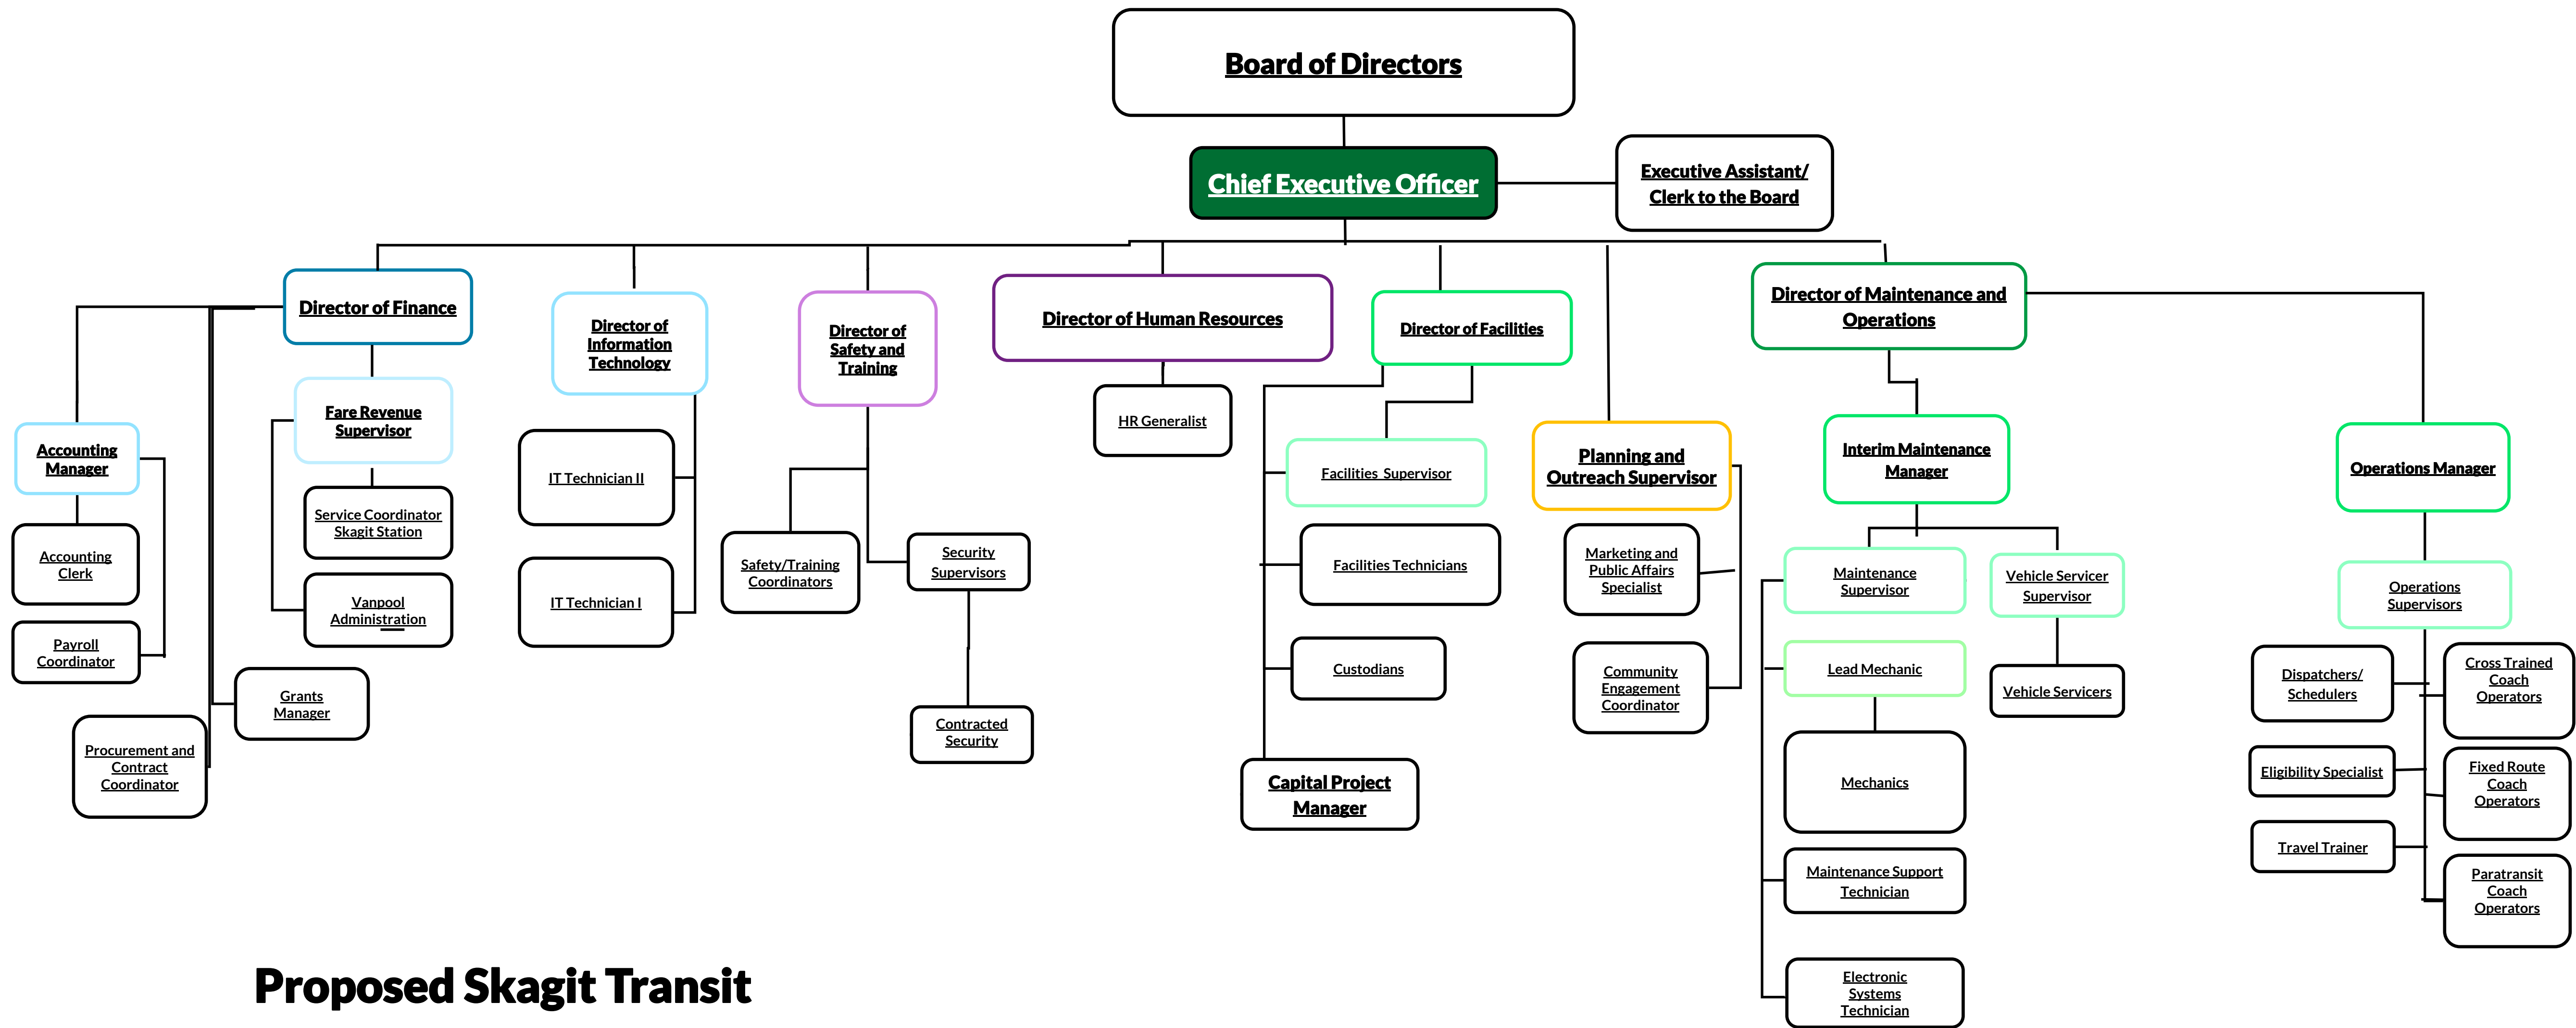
Board of Directors

Chief Executive Officer

Executive Assistant/ Clerk to the Board

Director of Finance

Accounting Manager

Accounting Clerk

Payroll Coordinator

Procurement and Contract Coordinator

Grants Manager

Fare Revenue Supervisor

Service Coordinator Skagit Station

Vanpool Administration

Director of Information Technology

IT Technician II

IT Technician I

Director of Safety and Training

Safety/Training Coordinators

Security Supervisors

Contracted Security

Director of Human Resources

HR Generalist

Director of Facilities

Facilities Supervisor

Facilities Technicians

Custodians

Capital Project Manager

Planning and Outreach Supervisor

Marketing and Public Affairs Specialist

Community Engagement Coordinator

Director of Maintenance and Operations

Interim Maintenance Manager

Maintenance Supervisor

Vehicle Servicer Supervisor

Lead Mechanic

Vehicle Servicers

Mechanics

Maintenance Support Technician

Electronic Systems Technician

Operations Manager

Operations Supervisors

Dispatchers/ Schedulers

Cross Trained Coach Operators

Eligibility Specialist

Fixed Route Coach Operators

Travel Trainer

Paratransit Coach Operators

Proposed Skagit Transit